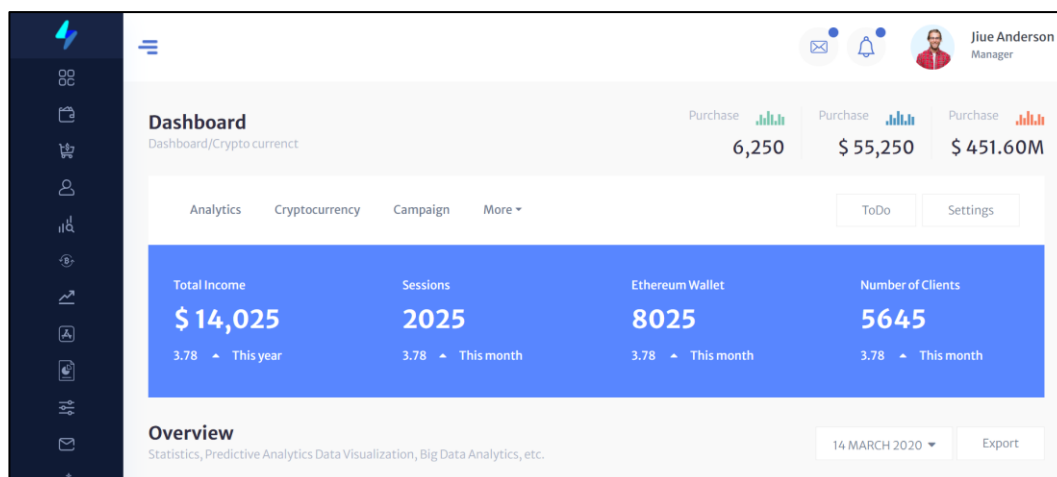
Jiue Anderson
Manager

Dashboard
Dashboard/Crypto currenct

Purchase
6,250

Purchase
$ 55,250

Purchase
$ 451.60M

Analytics Cryptocurrency Campaign More ▾

ToDo Settings

Total Income
$ 14,025
3.78 ▲ This year

Sessions
2025
3.78 ▲ This month

Ethereum Wallet
8025
3.78 ▲ This month

Number of Clients
5645
3.78 ▲ This month

Overview
Statistics, Predictive Analytics Data Visualization, Big Data Analytics, etc.

14 MARCH 2020 ▾

Export